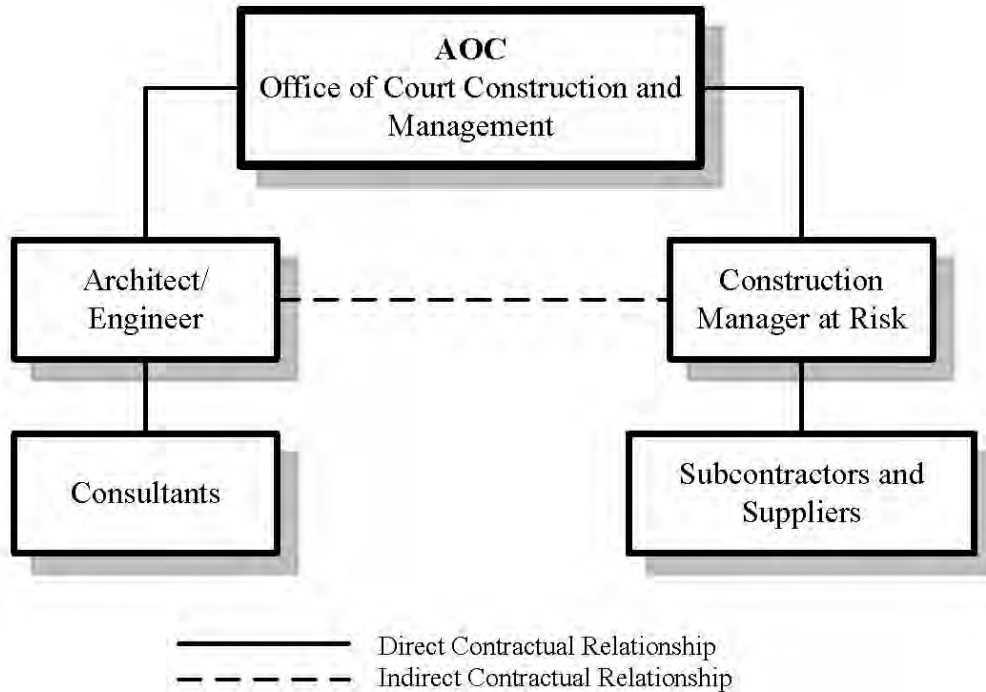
AOC
Office of Court Construction and Management

Architect/ Engineer

Construction Manager at Risk

Consultants

Subcontractors and Suppliers

Direct Contractual Relationship
Indirect Contractual Relationship